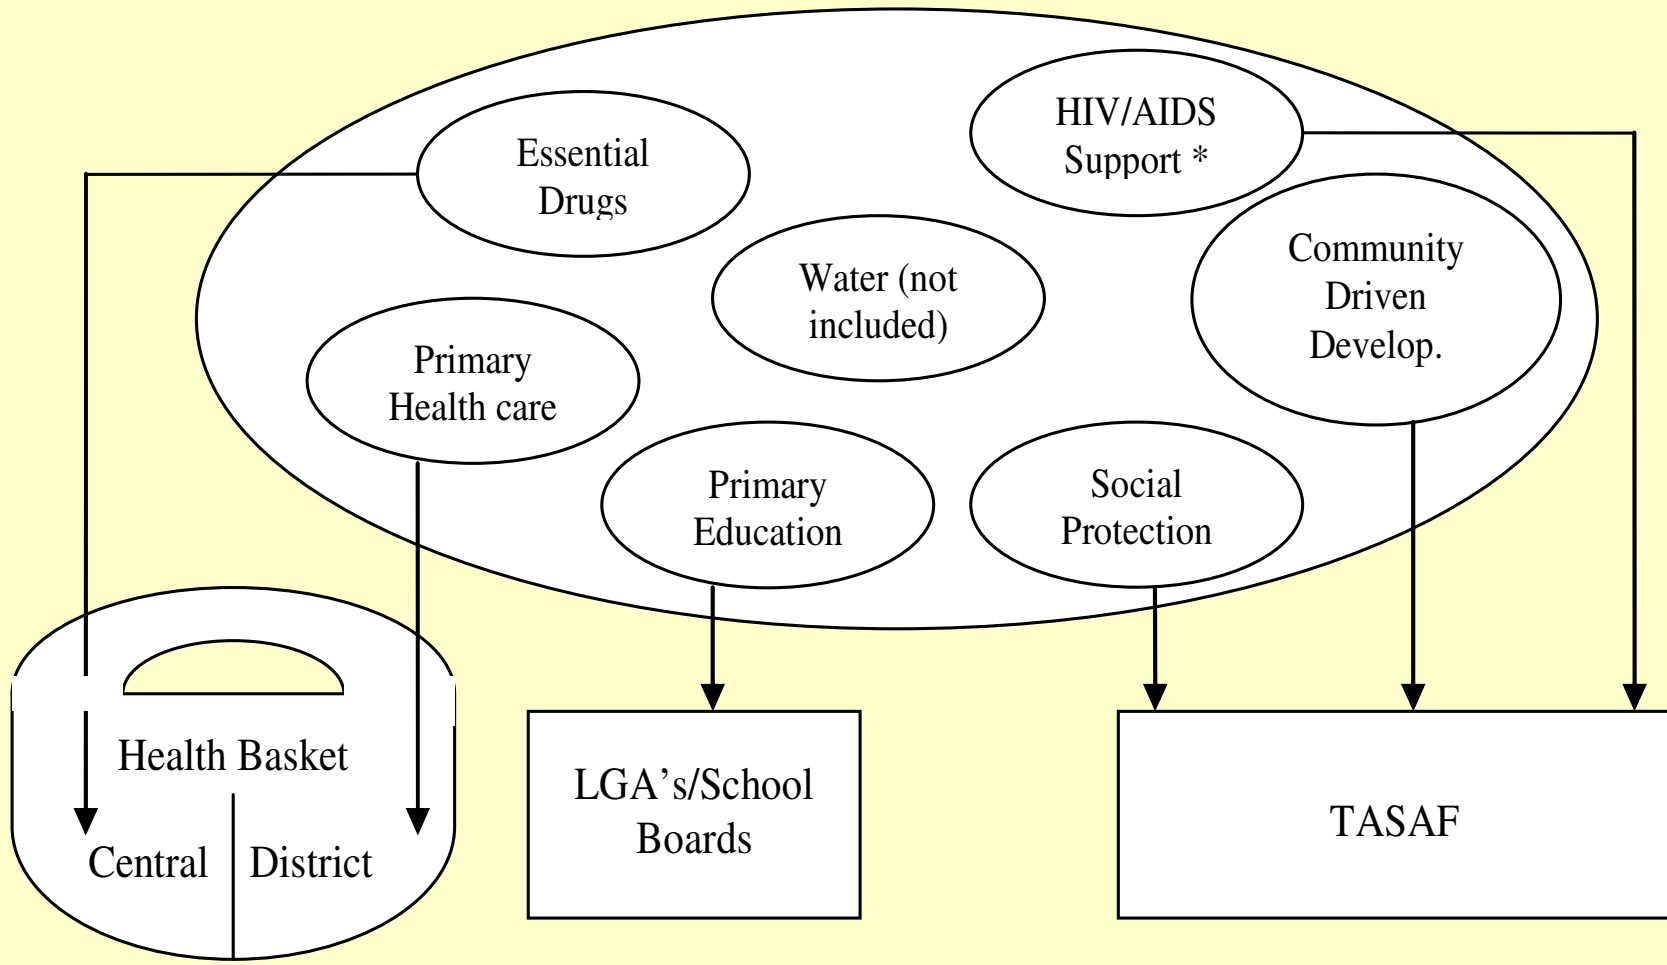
Essential Drugs

HIV/AIDS Support *

Water (not included)

Community Driven Develop.

Primary Health care

Primary Education

Social Protection

Health Basket

Central

District

LGA's/School Boards

TASAF